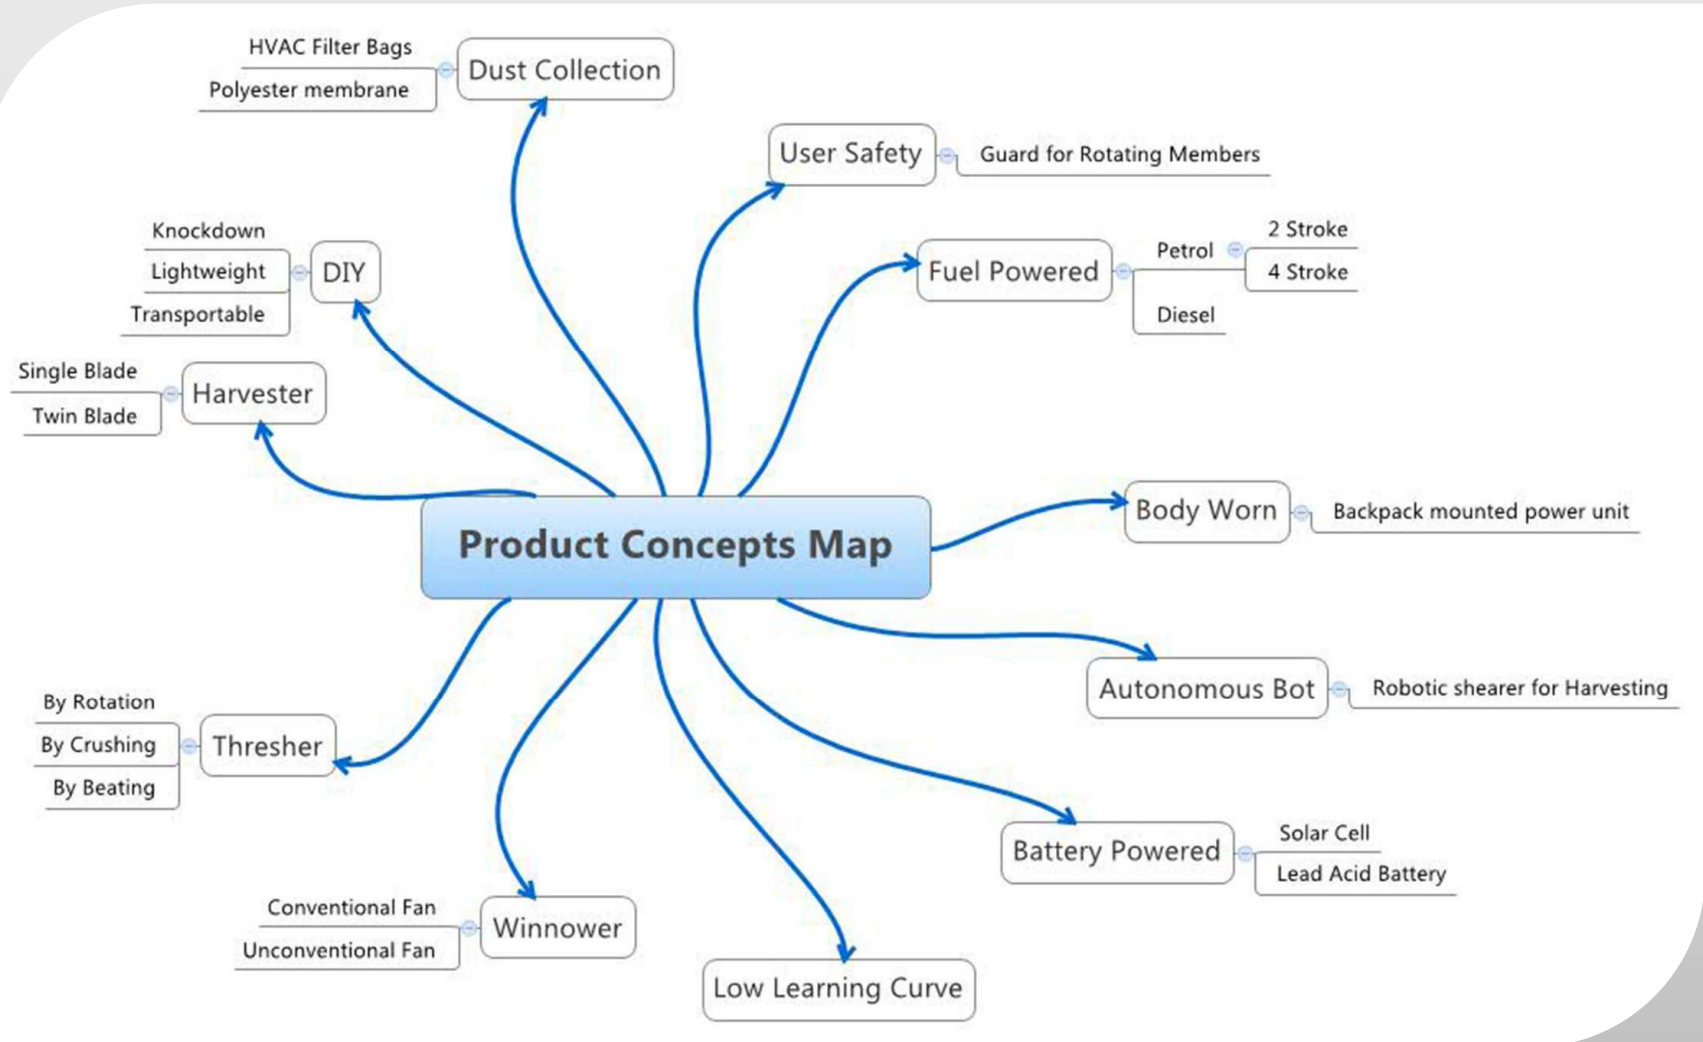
Product Concepts Map

Dust Collection
HVAC Filter Bags
Polyester membrane

User Safety
Guard for Rotating Members

DIY
Knockdown
Lightweight
Transportable

Fuel Powered
Petrol
2 Stroke
4 Stroke
Diesel

Harvester
Single Blade
Twin Blade

Body Worn
Backpack mounted power unit

Autonomous Bot
Robotic shearer for Harvesting

Thresher
By Rotation
By Crushing
By Beating

Battery Powered
Solar Cell
Lead Acid Battery

Winnower
Conventional Fan
Unconventional Fan

Low Learning Curve